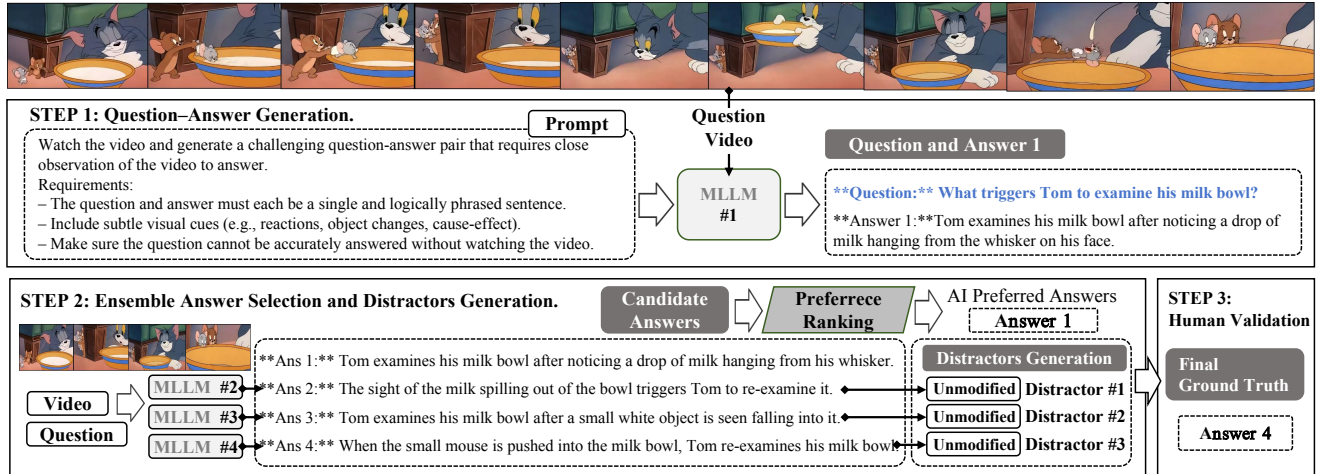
STEP 1: Question–Answer Generation.

Prompt

Watch the video and generate a challenging question-answer pair that requires close observation of the video to answer.
Requirements:
– The question and answer must each be a single and logically phrased sentence.
– Include subtle visual cues (e.g., reactions, object changes, cause-effect).
– Make sure the question cannot be accurately answered without watching the video.

Question
Video

MLLM
#1

Question and Answer 1

**Question:** What triggers Tom to examine his milk bowl?

**Answer 1:**Tom examines his milk bowl after noticing a drop of milk hanging from the whisker on his face.

STEP 2: Ensemble Answer Selection and Distractors Generation.

Candidate Answers

Preferrece Ranking

AI Preferred Answers

Answer 1

Video

Question

MLLM #2

MLLM #3

MLLM #4

**Ans 1:** Tom examines his milk bowl after noticing a drop of milk hanging from his whisker.
**Ans 2:** The sight of the milk spilling out of the bowl triggers Tom to re-examine it.
**Ans 3:** Tom examines his milk bowl after a small white object is seen falling into it.
**Ans 4:** When the small mouse is pushed into the milk bowl, Tom re-examines his milk bowl

Distractors Generation

Unmodified Distractor #1
Unmodified Distractor #2
Unmodified Distractor #3

STEP 3:
Human Validation

Final
Ground Truth

Answer 4